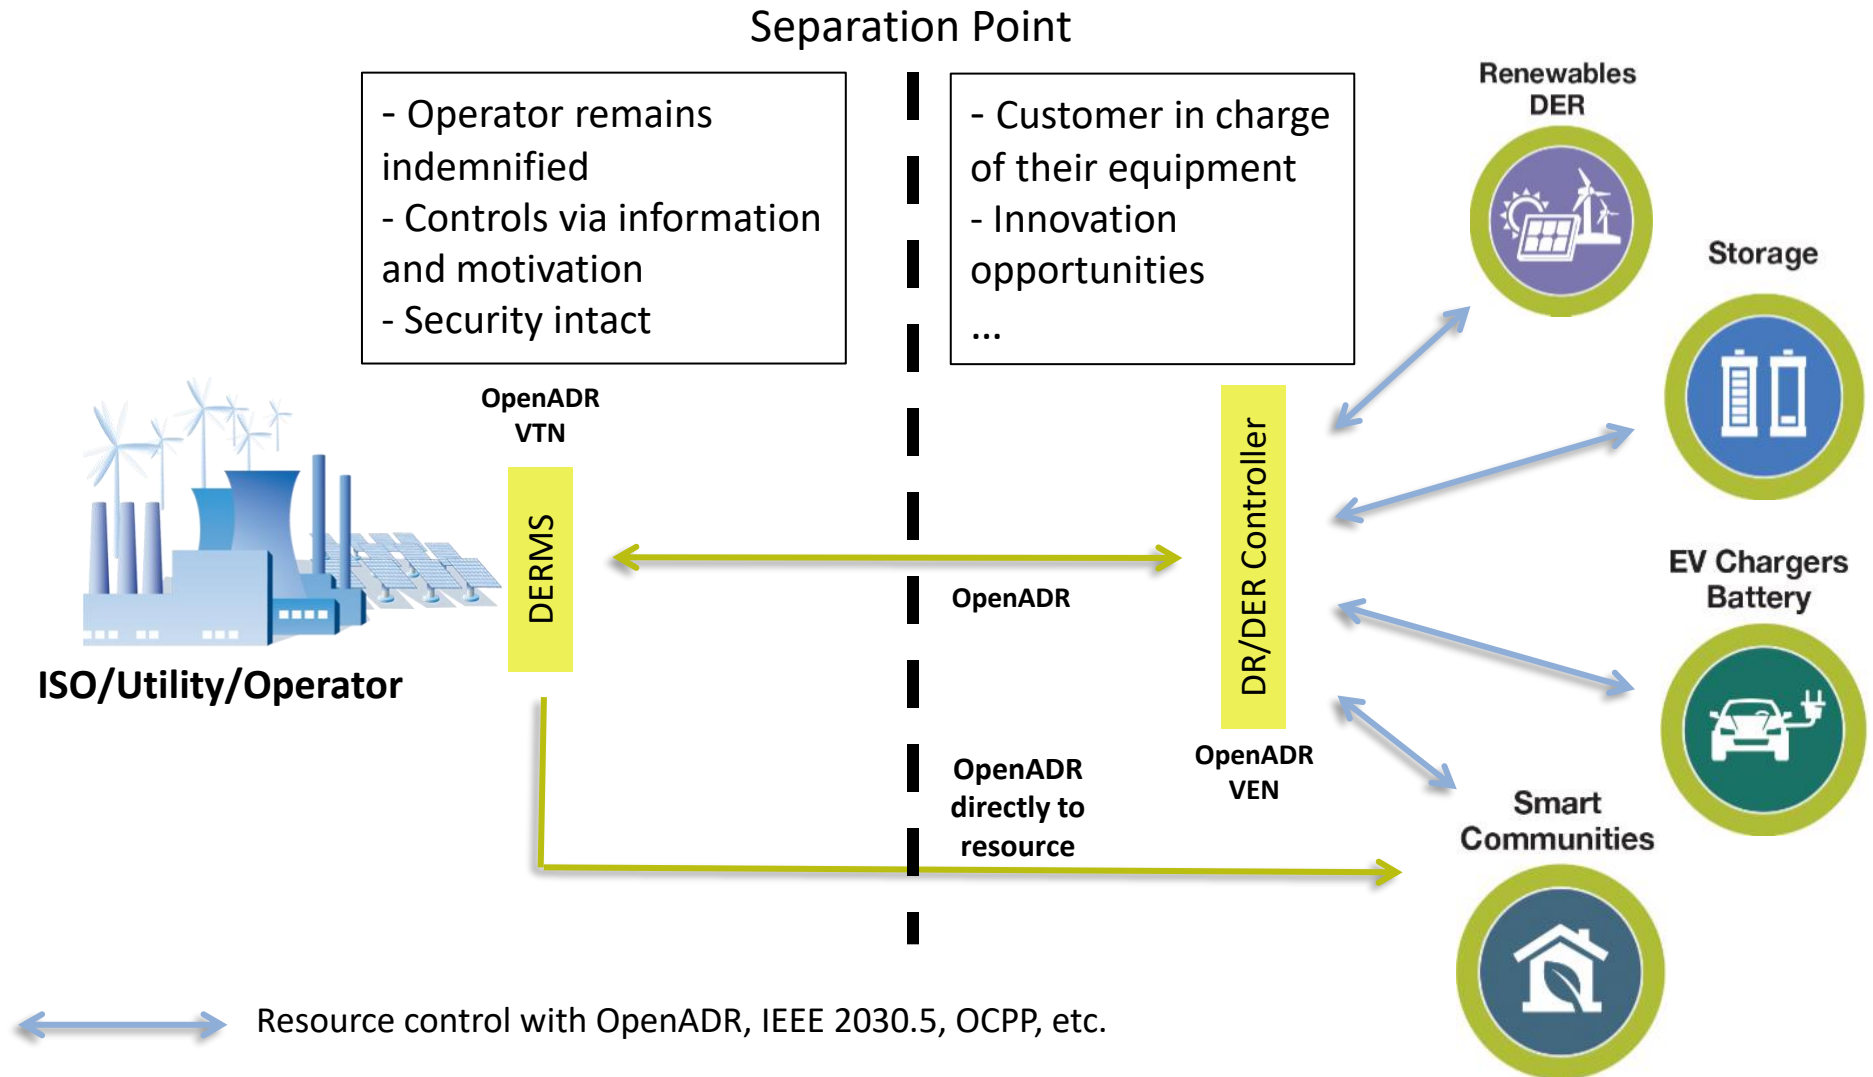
Separation Point

- Operator remains indemnified
- Controls via information and motivation
- Security intact

- Customer in charge of their equipment
- Innovation opportunities
...

Renewables DER

Storage

EV Chargers Battery

Smart Communities

OpenADR VTN

DERMS

ISO/Utility/Operator

OpenADR

DR/DER Controller

OpenADR VEN

OpenADR directly to resource

Resource control with OpenADR, IEEE 2030.5, OCPP, etc.